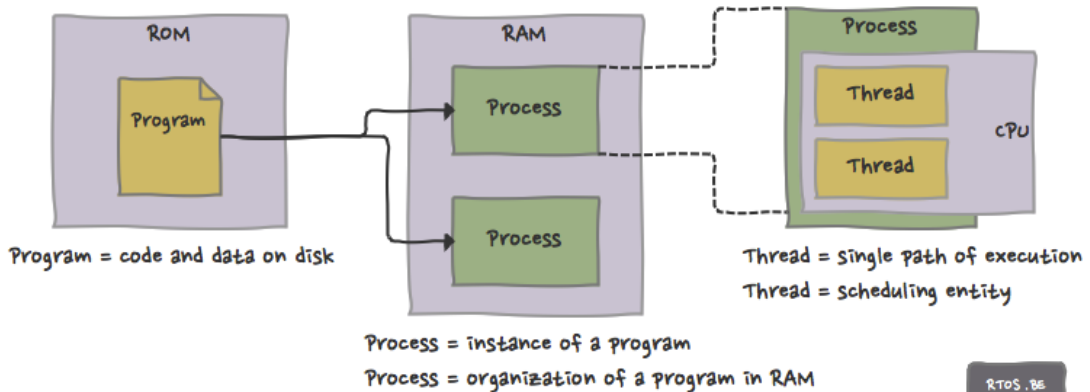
ROM

Program

Program = code and data on disk

RAM

Process

Process

Process = instance of a program

Process = organization of a program in RAM

Process

Thread

Thread

CPU

Thread = single path of execution

Thread = scheduling entity

RTOS.BE